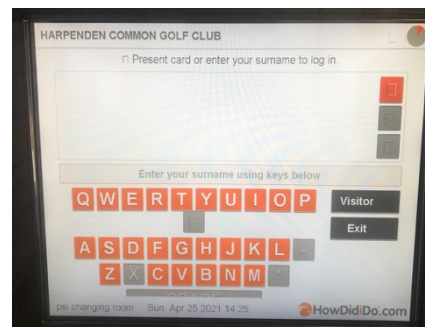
HARPENDEN COMMON GOLF CLUB

Present card or enter your surname to log in.

Enter your surname using keys below

Q W E R T Y U I O P

Visitor

Exit

A S D F G H J K L

Z X C V B N M

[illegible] changing room Sun, Apr 25 2021 14:25

HowDidiDo.com